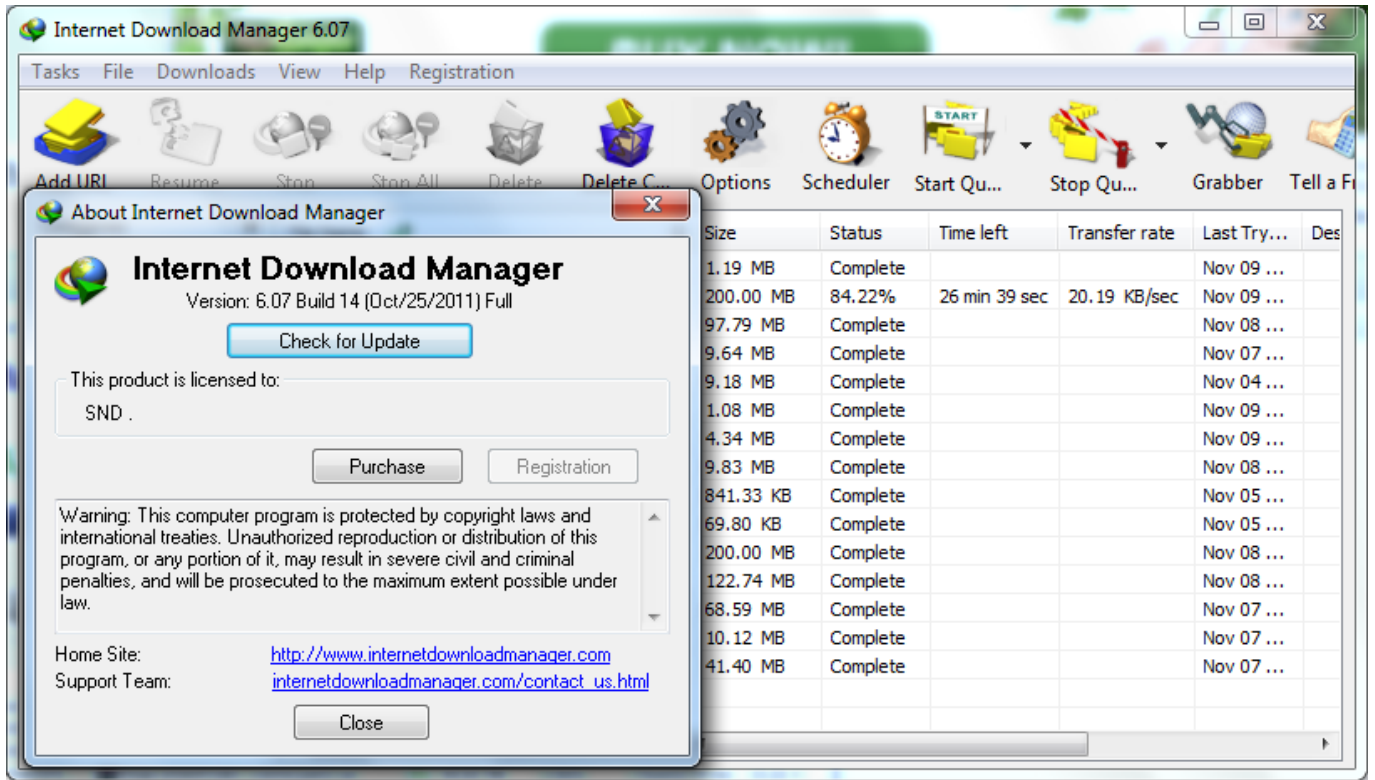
Internet Download Manager 6.07

Tasks File Downloads View Help Registration

Add URL Resume Stop Stop All Delete Delete C... Options Scheduler Start Qu... Stop Qu... Grabber Tell a Fr

About Internet Download Manager

Internet Download Manager
Version: 6.07 Build 14 (Oct/25/2011) Full

Check for Update

This product is licensed to:
SND .

Purchase Registration

Warning: This computer program is protected by copyright laws and international treaties. Unauthorized reproduction or distribution of this program, or any portion of it, may result in severe civil and criminal penalties, and will be prosecuted to the maximum extent possible under law.

Home Site: http://www.internetdownloadmanager.com
Support Team: internetdownloadmanager.com/contact_us.html

Close

| Size | Status | Time left | Transfer rate | Last Try... | Des |
|---|---|---|---|---|---|
| 1.19 MB | Complete | | | Nov 09 ... | |
| 200.00 MB | 84.22% | 26 min 39 sec | 20.19 KB/sec | Nov 09 ... | |
| 97.79 MB | Complete | | | Nov 08 ... | |
| 9.64 MB | Complete | | | Nov 07 ... | |
| 9.18 MB | Complete | | | Nov 04 ... | |
| 1.08 MB | Complete | | | Nov 09 ... | |
| 4.34 MB | Complete | | | Nov 09 ... | |
| 9.83 MB | Complete | | | Nov 08 ... | |
| 841.33 KB | Complete | | | Nov 05 ... | |
| 69.80 KB | Complete | | | Nov 05 ... | |
| 200.00 MB | Complete | | | Nov 08 ... | |
| 122.74 MB | Complete | | | Nov 08 ... | |
| 68.59 MB | Complete | | | Nov 07 ... | |
| 10.12 MB | Complete | | | Nov 07 ... | |
| 41.40 MB | Complete | | | Nov 07 ... | |